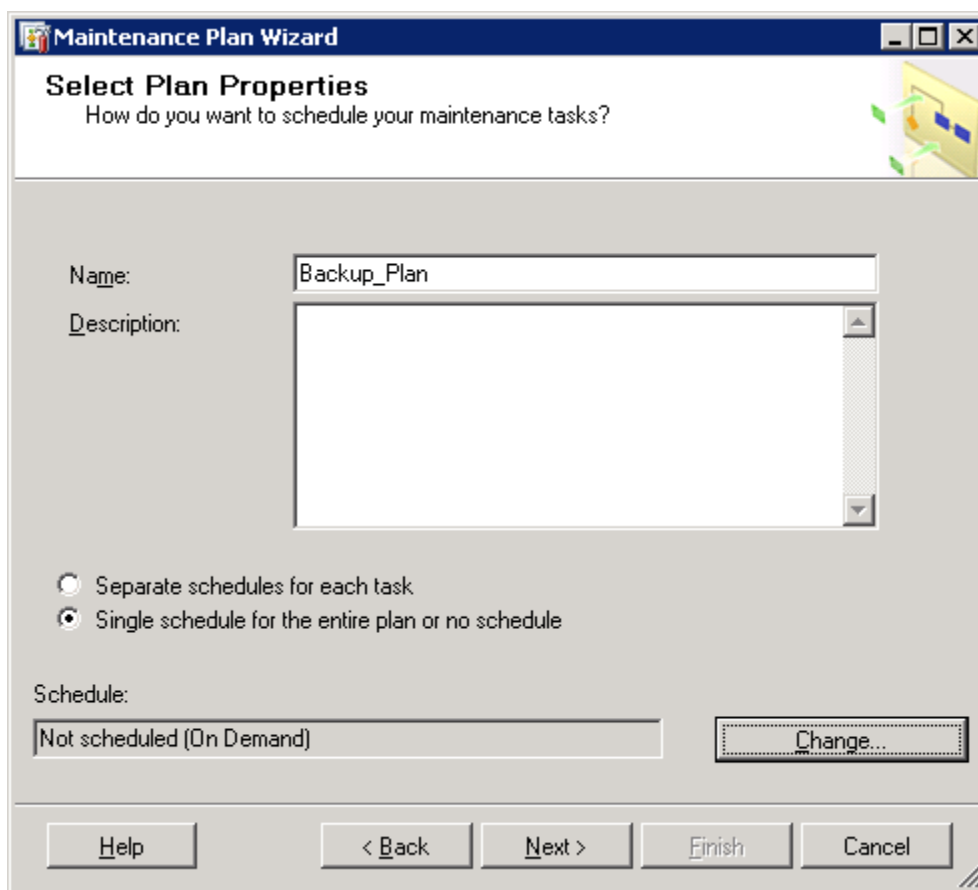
Maintenance Plan Wizard

Select Plan Properties
How do you want to schedule your maintenance tasks?

Name: Backup_Plan

Description:

Separate schedules for each task
Single schedule for the entire plan or no schedule

Schedule:
Not scheduled (On Demand)
Change...

Help
< Back
Next >
Finish
Cancel